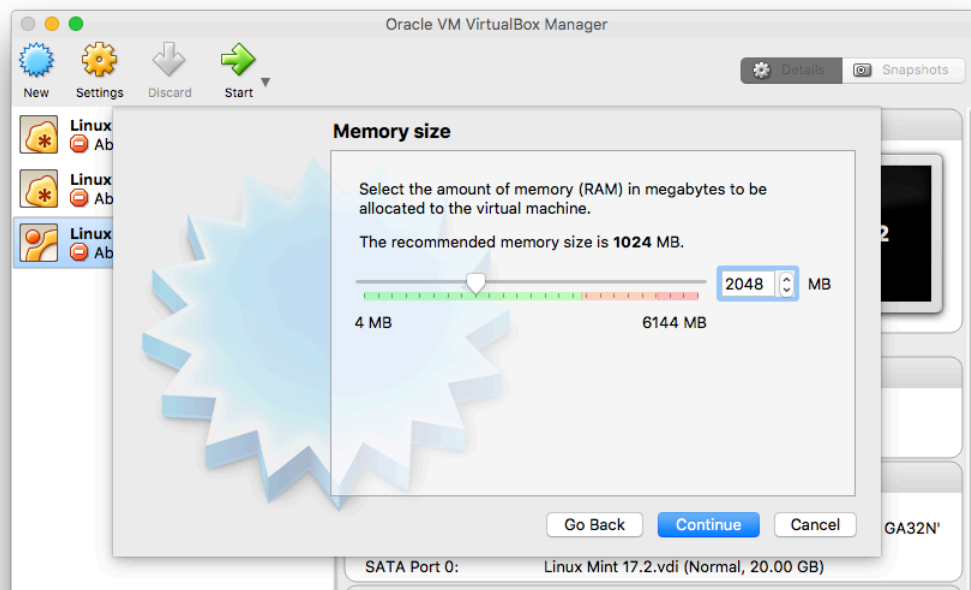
Oracle VM VirtualBox Manager

New Settings Discard Start

Details Snapshots

Linux
Ab
Linux
Ab
Linux
Ab

Memory size

Select the amount of memory (RAM) in megabytes to be allocated to the virtual machine.

The recommended memory size is **1024** MB.

2048 MB

4 MB 6144 MB

Go Back Continue Cancel

2

GA32N'

SATA Port 0: Linux Mint 17.2.vdi (Normal, 20.00 GB)